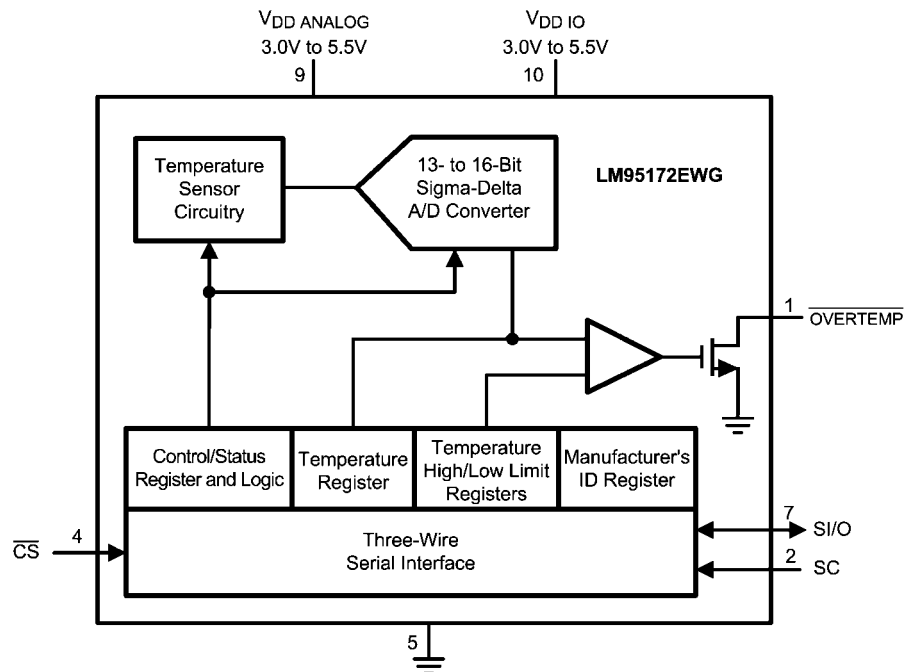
$V_{DD\ ANALOG}$
3.0V to 5.5V
9

$V_{DD\ IO}$
3.0V to 5.5V
10

Temperature Sensor Circuitry

13- to 16-Bit Sigma-Delta A/D Converter

LM95172EWG

1 $\overline{OVERTEMP}$

| Control/Status Register and Logic | Temperature Register | Temperature High/Low Limit Registers | Manufacturer's ID Register |
|---|---|---|---|

Three-Wire Serial Interface

$\overline{CS}$ 4

7 SI/O

2 SC

5